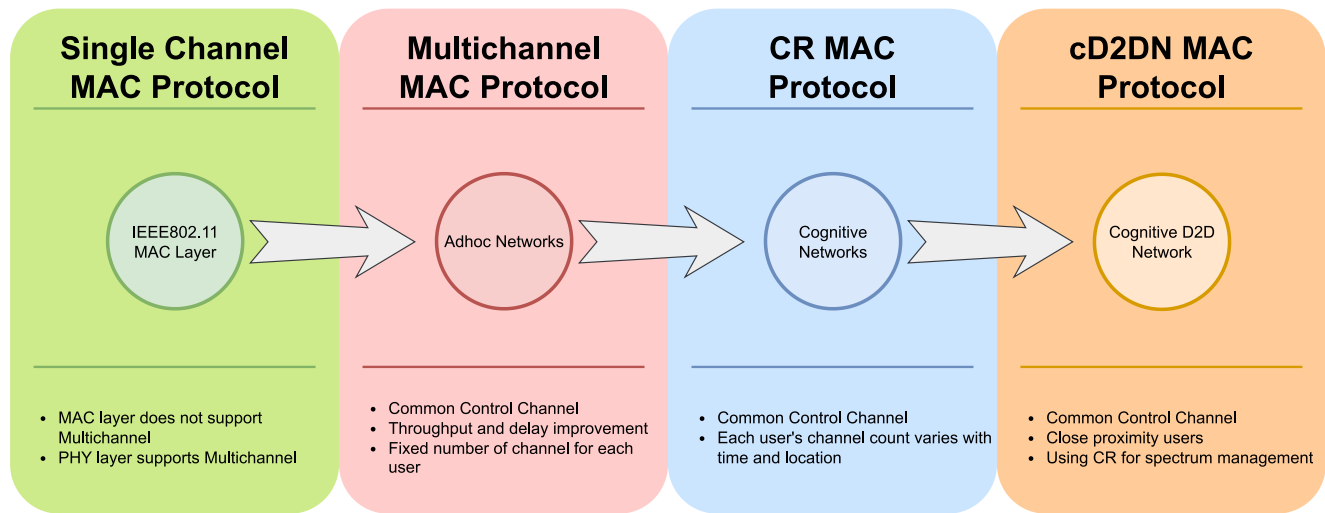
Single Channel MAC Protocol

IEEE802.11 MAC Layer

- MAC layer does not support Multichannel
- PHY layer supports Multichannel

Multichannel MAC Protocol

Adhoc Networks

- Common Control Channel
- Throughput and delay improvement
- Fixed number of channel for each user

CR MAC Protocol

Cognitive Networks

- Common Control Channel
- Each user's channel count varies with time and location

cD2DN MAC Protocol

Cognitive D2D Network

- Common Control Channel
- Close proximity users
- Using CR for spectrum management